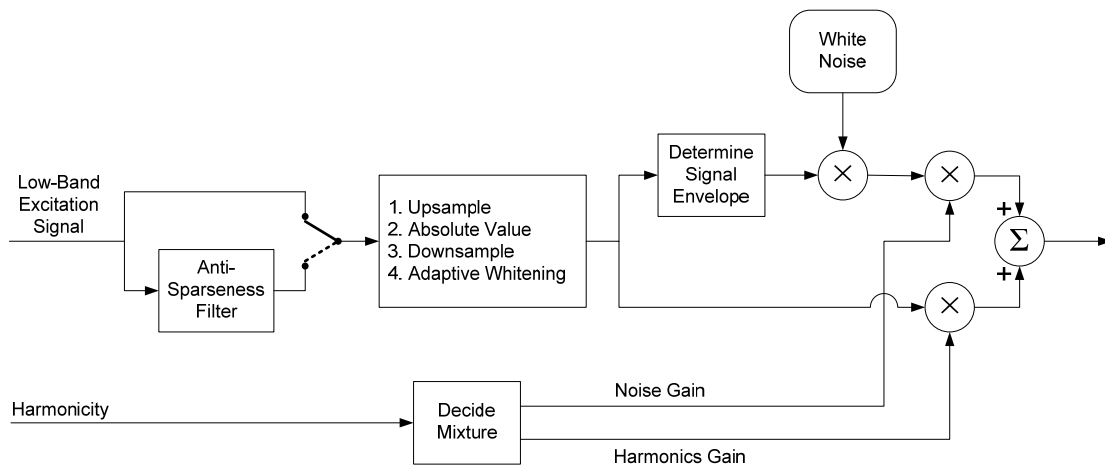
White Noise

Low-Band Excitation Signal

Anti-Sparseness Filter

1. Upsample
2. Absolute Value
3. Downsample
4. Adaptive Whitening

Determine Signal Envelope

$\times$

$\times$

$\times$

+

$\Sigma$

+

Harmonicity

Decide Mixture

Noise Gain

Harmonics Gain